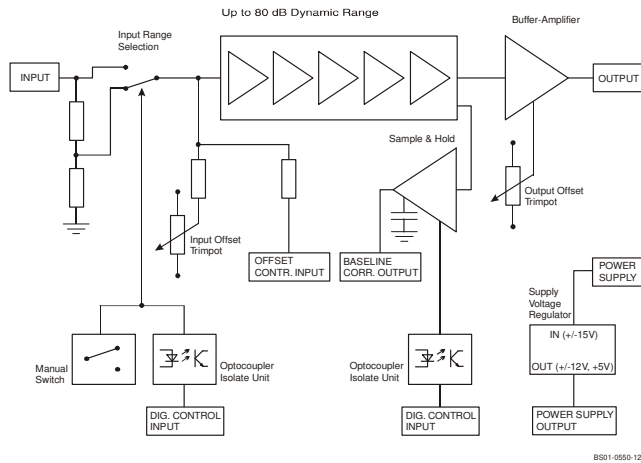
Up to 80 dB Dynamic Range

Buffer-Amplifier

Input Range Selection

INPUT

OUTPUT

Sample & Hold

Output Offset Trimpot

Input Offset Trimpot

OFFSET CONTR. INPUT

BASELINE CORR. OUTPUT

POWER SUPPLY

Supply Voltage Regulator

IN (+/-15V)

OUT (+/-12V, +5V)

Manual Switch

Optocoupler Isolate Unit

Optocoupler Isolate Unit

DIG. CONTROL INPUT

DIG. CONTROL INPUT

POWER SUPPLY OUTPUT

BS01-0550-12